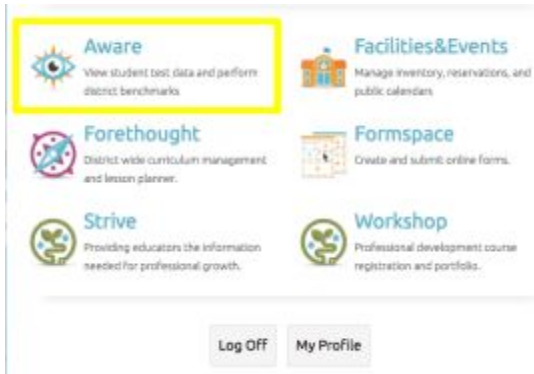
Aware
View student test data and perform district benchmarks

Facilities&Events
Manage inventory, reservations, and public calendars

Forethought
District wide curriculum management and lesson planner.

Formspace
Create and submit online forms.

Strive
Providing educators the information needed for professional growth.

Workshop
Professional development course registration and portfolios.

Log Off

My Profile